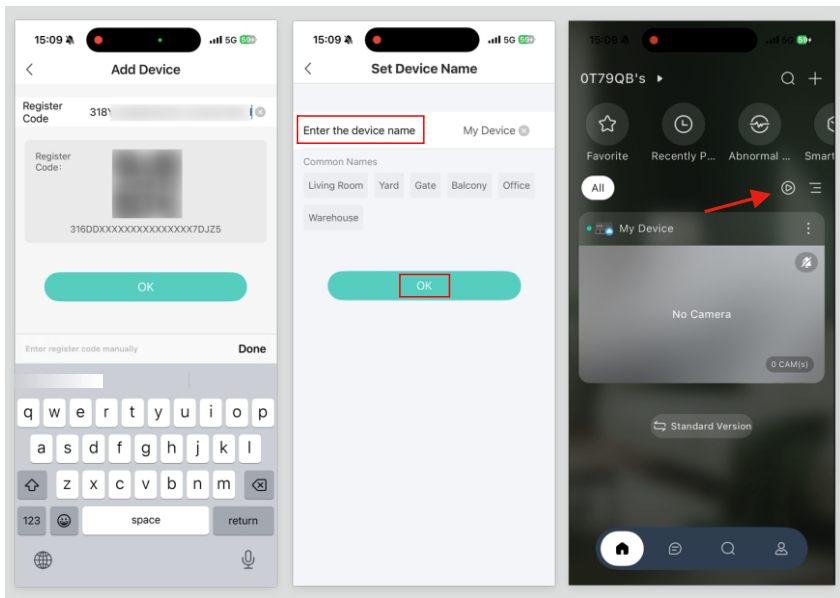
15:09 5G 59+

Add Device

Register Code 318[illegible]

Register Code:

316DDXXXXXXXXXXXXXXX7DJZ5

OK

Enter register code manually Done

q w e r t y u i o p
a s d f g h j k l
z x c v b n m
123 space return

15:09 5G 59+

Set Device Name

Enter the device name My Device

Common Names

Living Room Yard Gate Balcony Office Warehouse

OK

15:09 5G 59+

0T79QB's

Favorite Recently P... Abnormal ... Smart

All

My Device

No Camera

0 CAM(s)

Standard Version